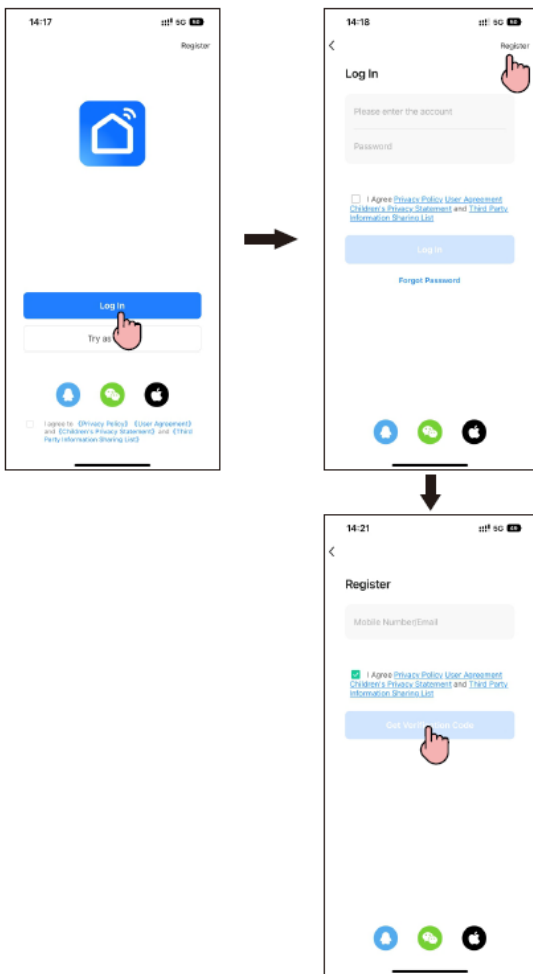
14:17

Register

Log In

Try as

I agree to 《Privacy Policy》 《User Agreement》 and 《Children's Privacy Statement》 and 《Third Party Information Sharing List》

14:18

Register

Log In

Please enter the account

Password

I Agree Privacy Policy User Agreement Children's Privacy Statement and Third Party Information Sharing List

Log In

Forgot Password

14:21

Register

Mobile Number/Email

I Agree Privacy Policy User Agreement Children's Privacy Statement and Third Party Information Sharing List

Get Ve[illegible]ion Code